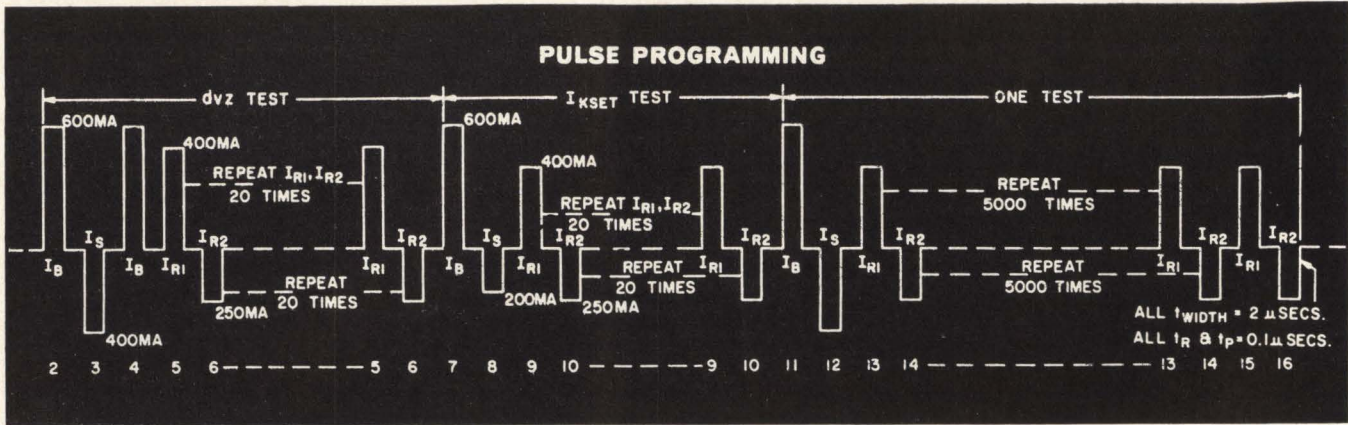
PULSE PROGRAMMING

dvz TEST

$I_{KSET}$ TEST

ONE TEST

600MA

400MA

REPEAT $I_{R1}, I_{R2}$ 20 TIMES

$I_S$

$I_B$

$I_B$

$I_{R1}$

$I_{R2}$

REPEAT 20 TIMES

$I_{R1}$

$I_{R2}$

400MA

250MA

600MA

400MA

REPEAT $I_{R1}, I_{R2}$ 20 TIMES

$I_S$

$I_B$

$I_{R1}$

$I_{R2}$

REPEAT 20 TIMES

$I_{R1}$

$I_{R2}$

200MA

250MA

REPEAT 5000 TIMES

$I_S$

$I_B$

$I_{R1}$

$I_{R2}$

REPEAT 5000 TIMES

$I_{R1}$

$I_{R2}$

$I_{R1}$

$I_{R2}$

ALL $t_{WIDTH} = 2\ \mu$ SECS.

ALL $t_R$ & $t_F = 0.1\ \mu$ SECS.

2 3 4 5 6 — — — — — — 5 6 7 8 9 10 — — — — — 9 10 11 12 13 14 — — — — — — — — — 13 14 15 16